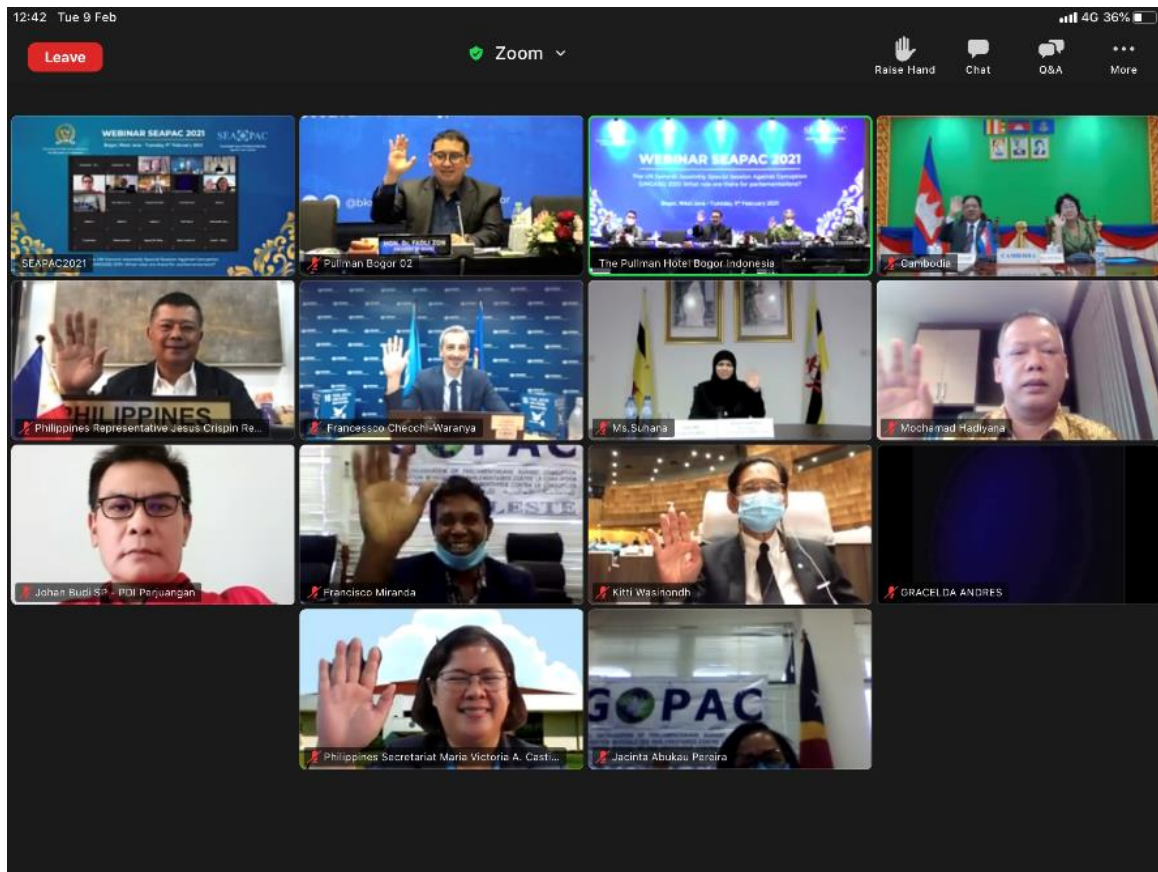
12:42 Tue 9 Feb

4G 36%

Leave

Zoom

Raise Hand

Chat

Q&A

More

WEBINAR SEAPAC 2021

SEAPAC

SEAPAC2021

HON. DR. FADLI ZON

Pullman Bogor 02

WEBINAR SEAPAC 2021

Bogor, West Java - Tuesday, 9th February 2021

The Pullman Hotel Bogor Indonesia

Cambodia

CAMBODIA

PHILIPPINES

Philippines Representative Jesus Crispin Re...

Francesco Checchi-Waranya

Ms.Suhana

Mochamad Hadiyana

GOPAC

LESTE

Johan Budi SP - PDI Perjuangan

Francisco Miranda

Kitti Wasinondh

GRACELDA ANDRES

GOPAC

Philippines Secretariat Maria Victoria A. Casti...

Jacinta Abukau Pereira